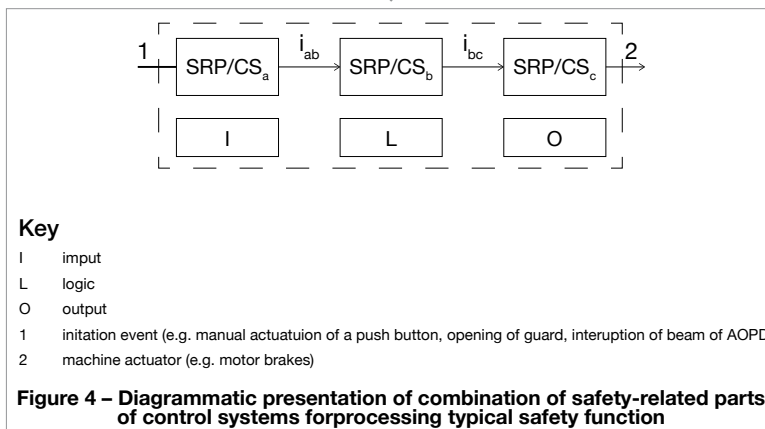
1

$SRP/CS_a$

$i_{ab}$

$SRP/CS_b$

$i_{bc}$

$SRP/CS_c$

2

I

L

O

Key

I imput

L logic

O output

1 initation event (e.g. manual actuatuion of a push button, opening of guard, interuption of beam of AOPD

2 machine actuator (e.g. motor brakes)

Figure 4 – Diagrammatic presentation of combination of safety-related parts of control systems forprocessing typical safety function